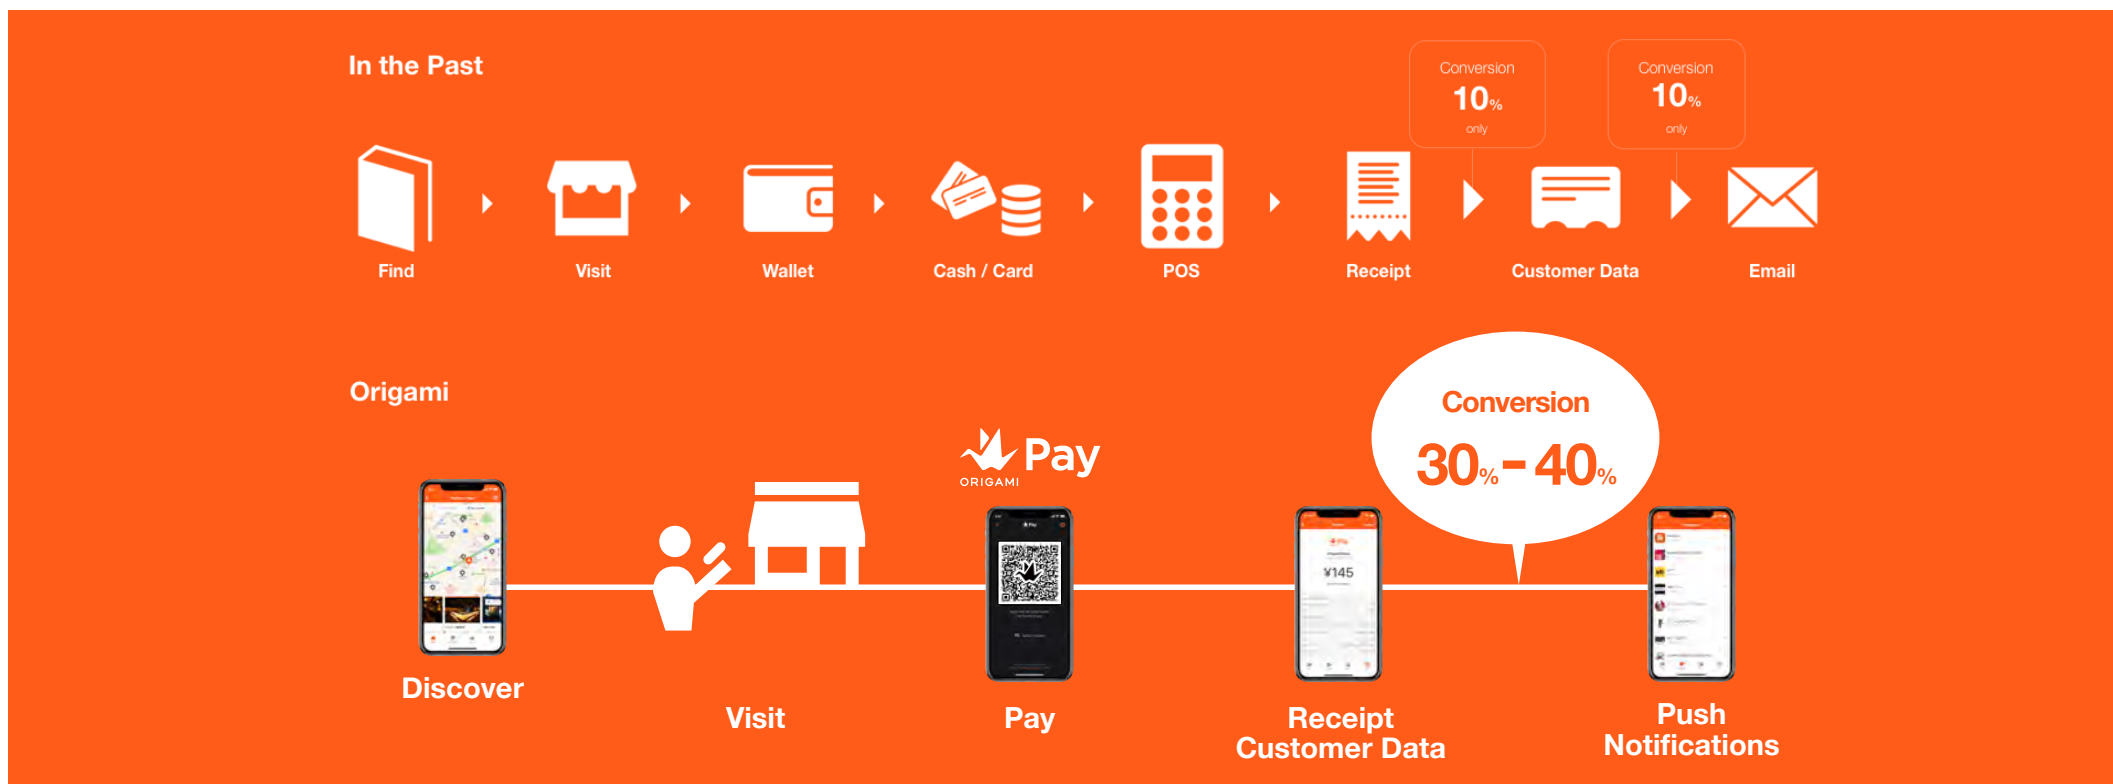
In the Past

Conversion
10%
only

Conversion
10%
only

Find

Visit

Wallet

Cash / Card

POS

Receipt

Customer Data

Email

Origami

Pay
ORIGAMI

Conversion
30%-40%

¥145

Discover

Visit

Pay

Receipt
Customer Data

Push
Notifications